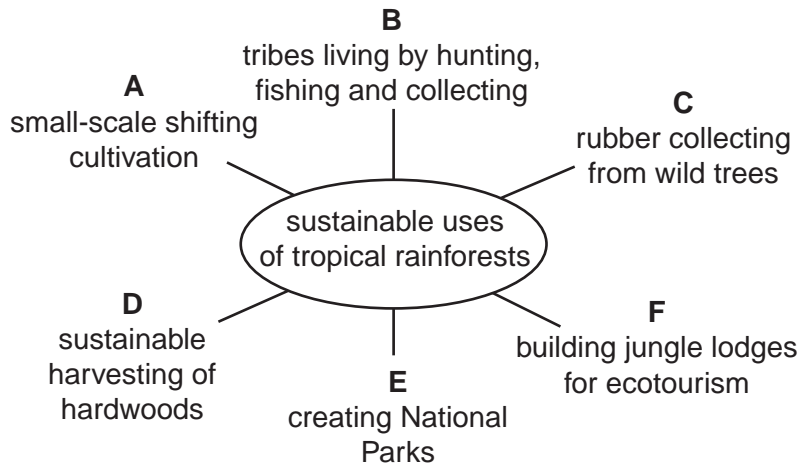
B
tribes living by hunting, fishing and collecting

A
small-scale shifting cultivation

C
rubber collecting from wild trees

sustainable uses of tropical rainforests

D
sustainable harvesting of hardwoods

E
creating National Parks

F
building jungle lodges for ecotourism